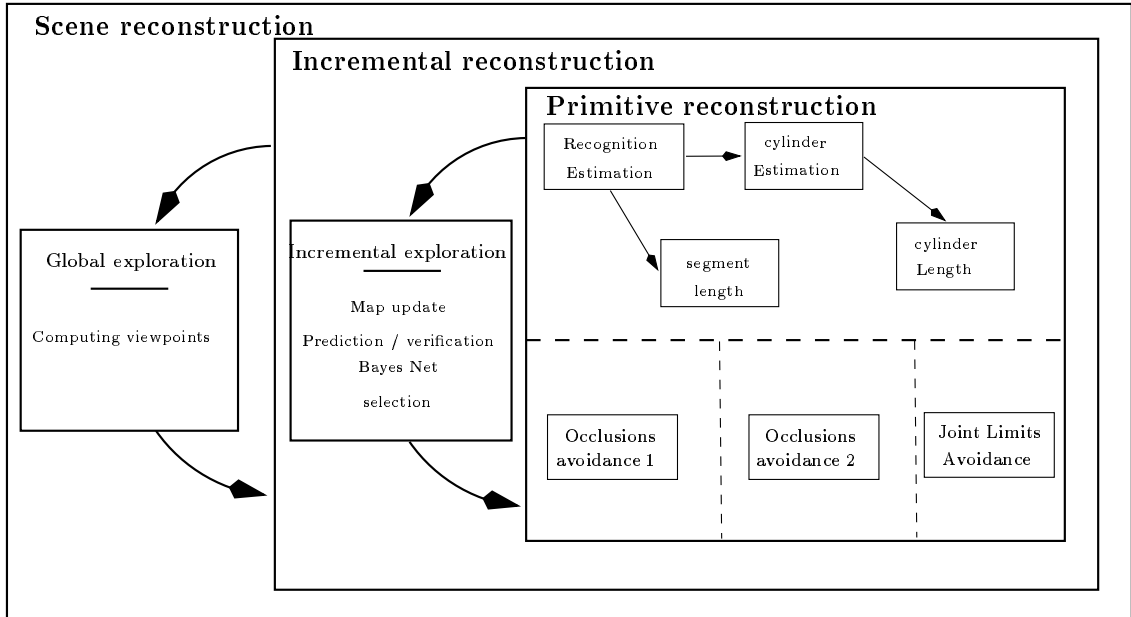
Scene reconstruction

Incremental reconstruction

Primitive reconstruction

Recognition Estimation

cylinder Estimation

segment length

cylinder Length

Global exploration

Computing viewpoints

Incremental exploration

Map update

Prediction / verification

Bayes Net

selection

Occlusions avoidance 1

Occlusions avoidance 2

Joint Limits Avoidance